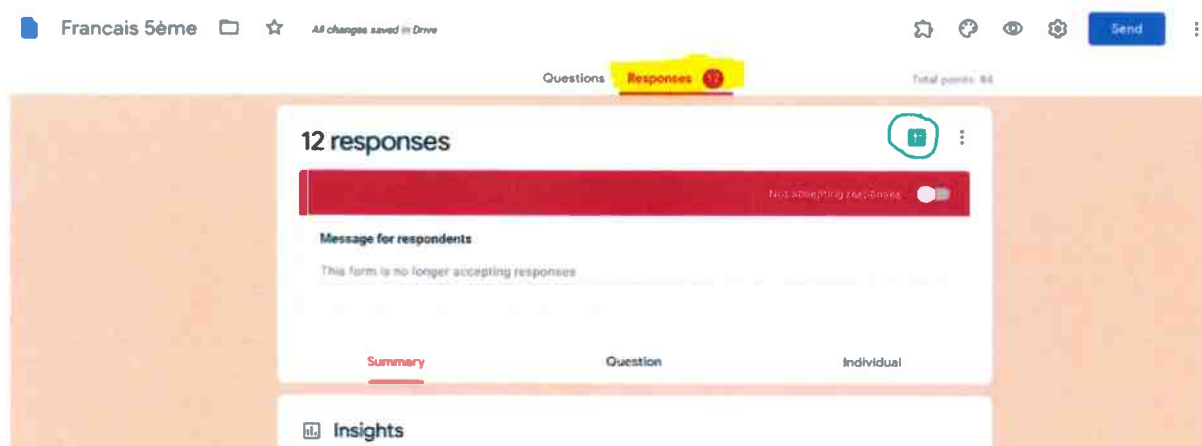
Francais 5ème

All changes saved in Drive

Send

Questions Responses 12

Total points: 84

12 responses

Not accepting responses

Message for respondents

This form is no longer accepting responses

Summary Question Individual

Insights